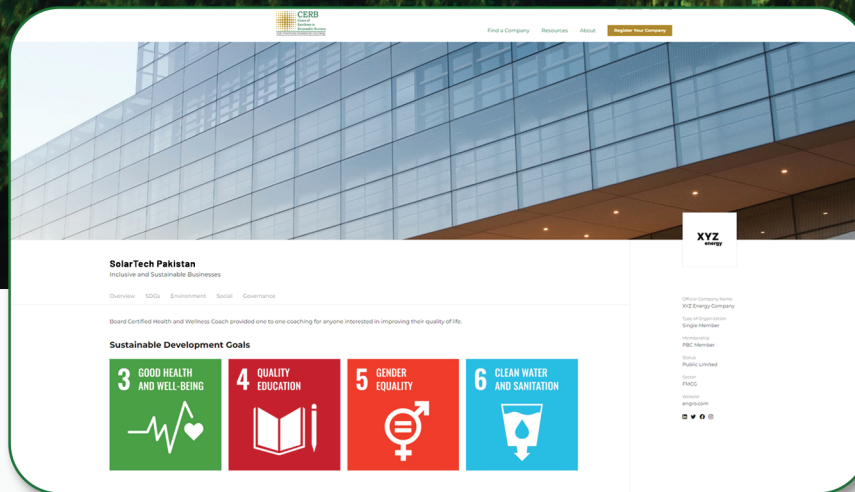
CERB
Centre of Excellence in Responsible Business

Find a Company Resources About Register Your Company

XYZ energy

SolarTech Pakistan
Inclusive and Sustainable Businesses

Overview SDGs Environment Social Governance

Board Certified Health and Wellness Coach provided one to one coaching for anyone interested in improving their quality of life.

Sustainable Development Goals

3 GOOD HEALTH AND WELL-BEING

4 QUALITY EDUCATION

5 GENDER EQUALITY

6 CLEAN WATER AND SANITATION

Official Company Name
XYZ Energy Company

Type of Organization
Single Member

Membership
PBC Member

Status
Public Limited

Sector
FMCG

Website
engro.com